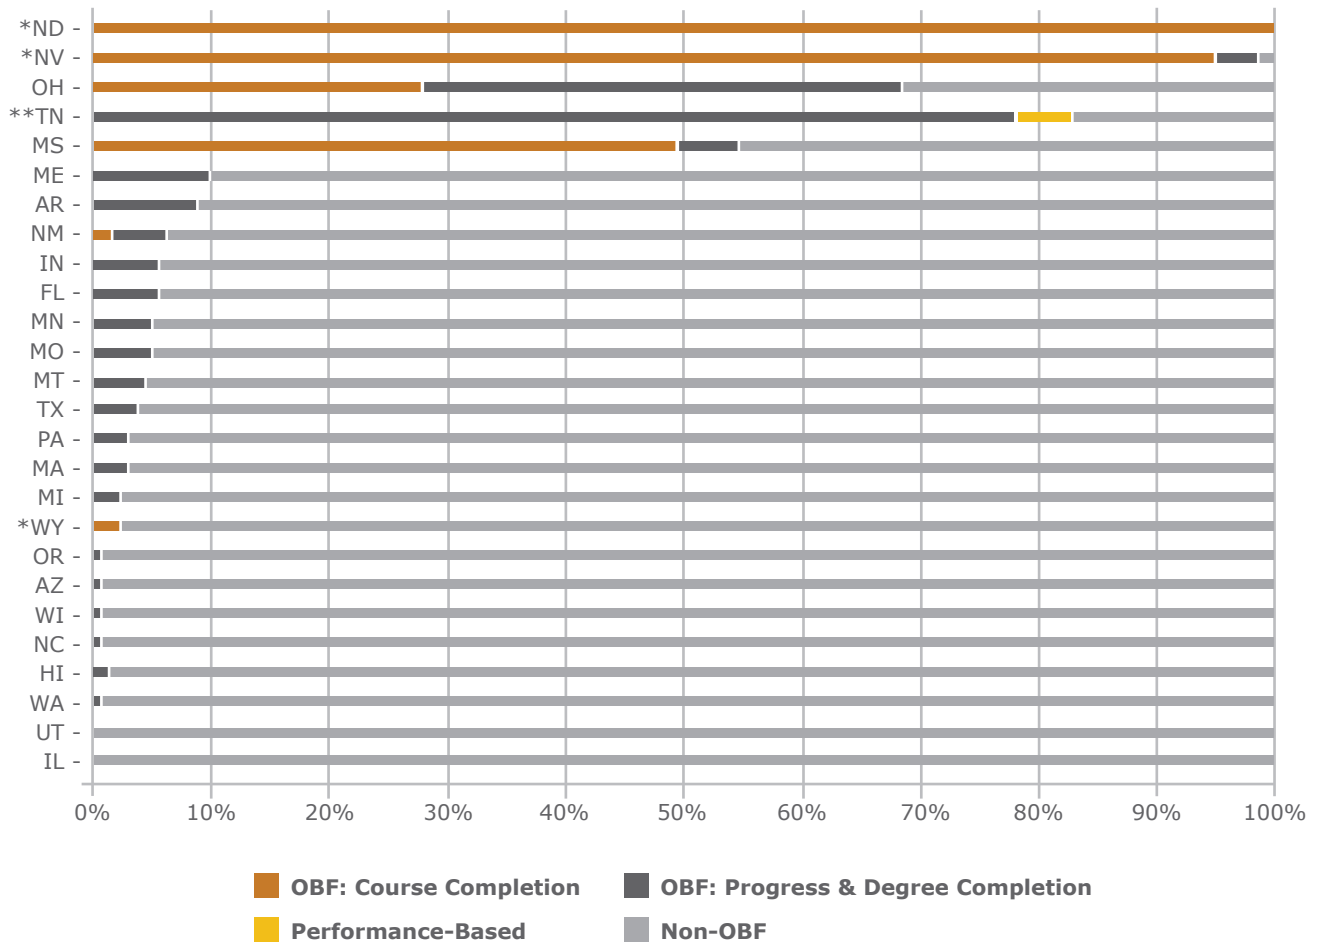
*ND -
*NV -
OH -
**TN -
MS -
ME -
AR -
NM -
IN -
FL -
MN -
MO -
MT -
TX -
PA -
MA -
MI -
*WY -
OR -
AZ -
WI -
NC -
HI -
WA -
UT -
IL -

0% 10% 20% 30% 40% 50% 60% 70% 80% 90% 100%

OBF: Course Completion
OBF: Progress & Degree Completion
Performance-Based
Non-OBF